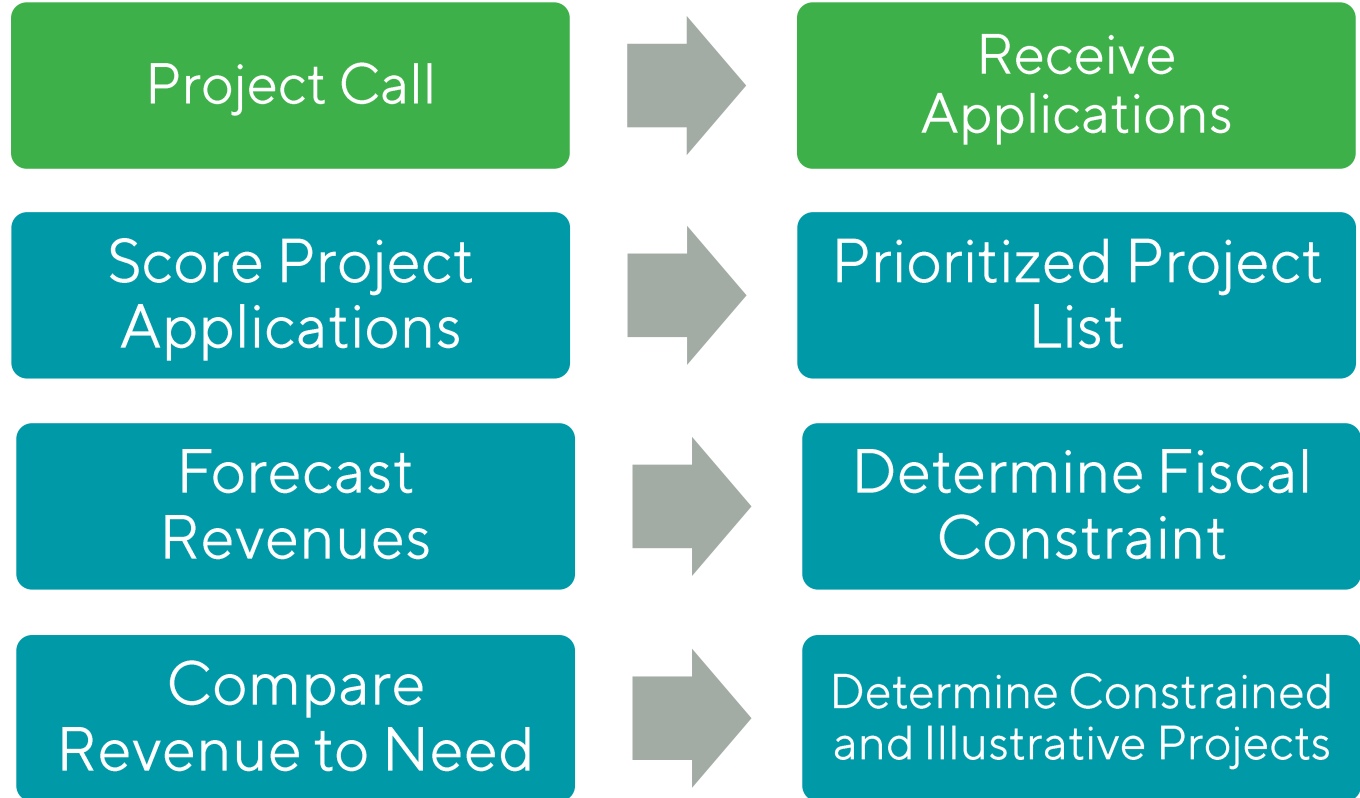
Project Call

Receive Applications

Score Project Applications

Prioritized Project List

Forecast Revenues

Determine Fiscal Constraint

Compare Revenue to Need

Determine Constrained and Illustrative Projects